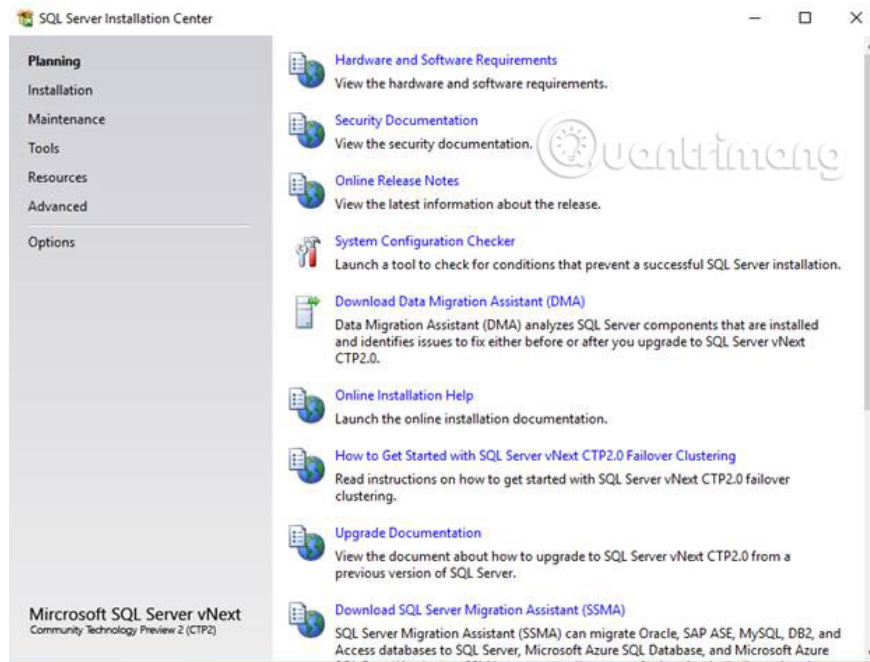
SQL Server Installation Center

Planning
Installation
Maintenance
Tools
Resources
Advanced
Options

Mircrosoft SQL Server vNext
Community Technology Preview 2 (CTP2)

Hardware and Software Requirements
View the hardware and software requirements.

Security Documentation
View the security documentation.

Quantrimang

Online Release Notes
View the latest information about the release.

System Configuration Checker
Launch a tool to check for conditions that prevent a successful SQL Server installation.

Download Data Migration Assistant (DMA)
Data Migration Assistant (DMA) analyzes SQL Server components that are installed and identifies issues to fix either before or after you upgrade to SQL Server vNext CTP2.0.

Online Installation Help
Launch the online installation documentation.

How to Get Started with SQL Server vNext CTP2.0 Failover Clustering
Read instructions on how to get started with SQL Server vNext CTP2.0 failover clustering.

Upgrade Documentation
View the document about how to upgrade to SQL Server vNext CTP2.0 from a previous version of SQL Server.

Download SQL Server Migration Assistant (SSMA)
SQL Server Migration Assistant (SSMA) can migrate Oracle, SAP ASE, MySQL, DB2, and Access databases to SQL Server, Microsoft Azure SQL Database, and Microsoft Azure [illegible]